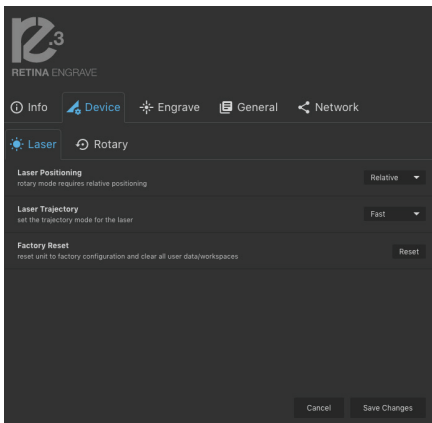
.3
RETINA ENGRAVE

Info Device Engrave General Network

Laser Rotary

Laser Positioning
rotary mode requires relative positioning
Relative

Laser Trajectory
set the trajectory mode for the laser
Fast

Factory Reset
reset unit to factory configuration and clear all user data/workspaces
Reset

Cancel Save Changes